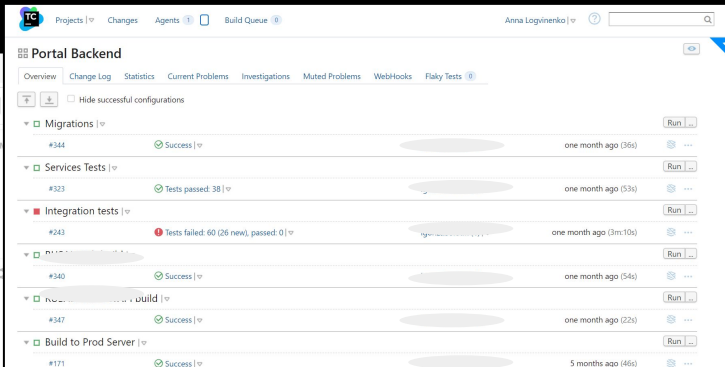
TC

Projects | Changes Agents 1 Build Queue 0 Anna Logvinenko |

Portal Backend

Overview Change Log Statistics Current Problems Investigations Muted Problems WebHooks Flaky Tests 0

Hide successful configurations

Migrations |
#344 Success | one month ago (36s) Run ...

Services Tests |
#323 Tests passed: 38 | one month ago (53s) Run ...

Integration tests |
#243 Tests failed: 60 (26 new), passed: 0 | one month ago (3m:10s) Run ...

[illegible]
#340 Success | one month ago (54s) Run ...

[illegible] build |
#347 Success | one month ago (22s) Run ...

Build to Prod Server |
#171 Success | 5 months ago (46s) Run ...